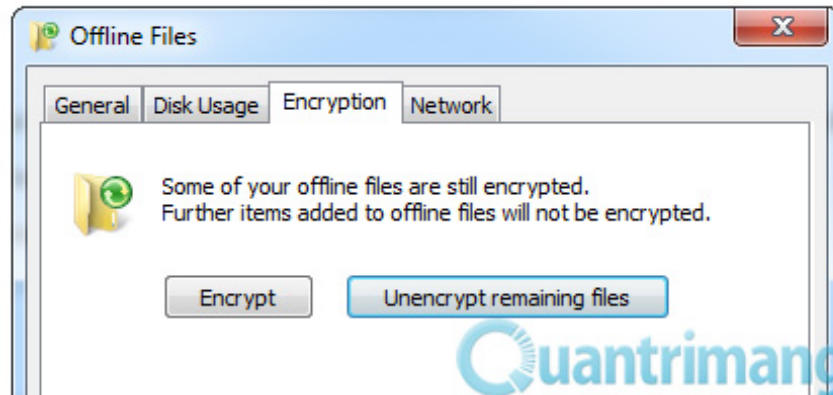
Offline Files

General | Disk Usage | Encryption | Network

Some of your offline files are still encrypted.
Further items added to offline files will not be encrypted.

Encrypt

Unencrypt remaining files

Quantrimang